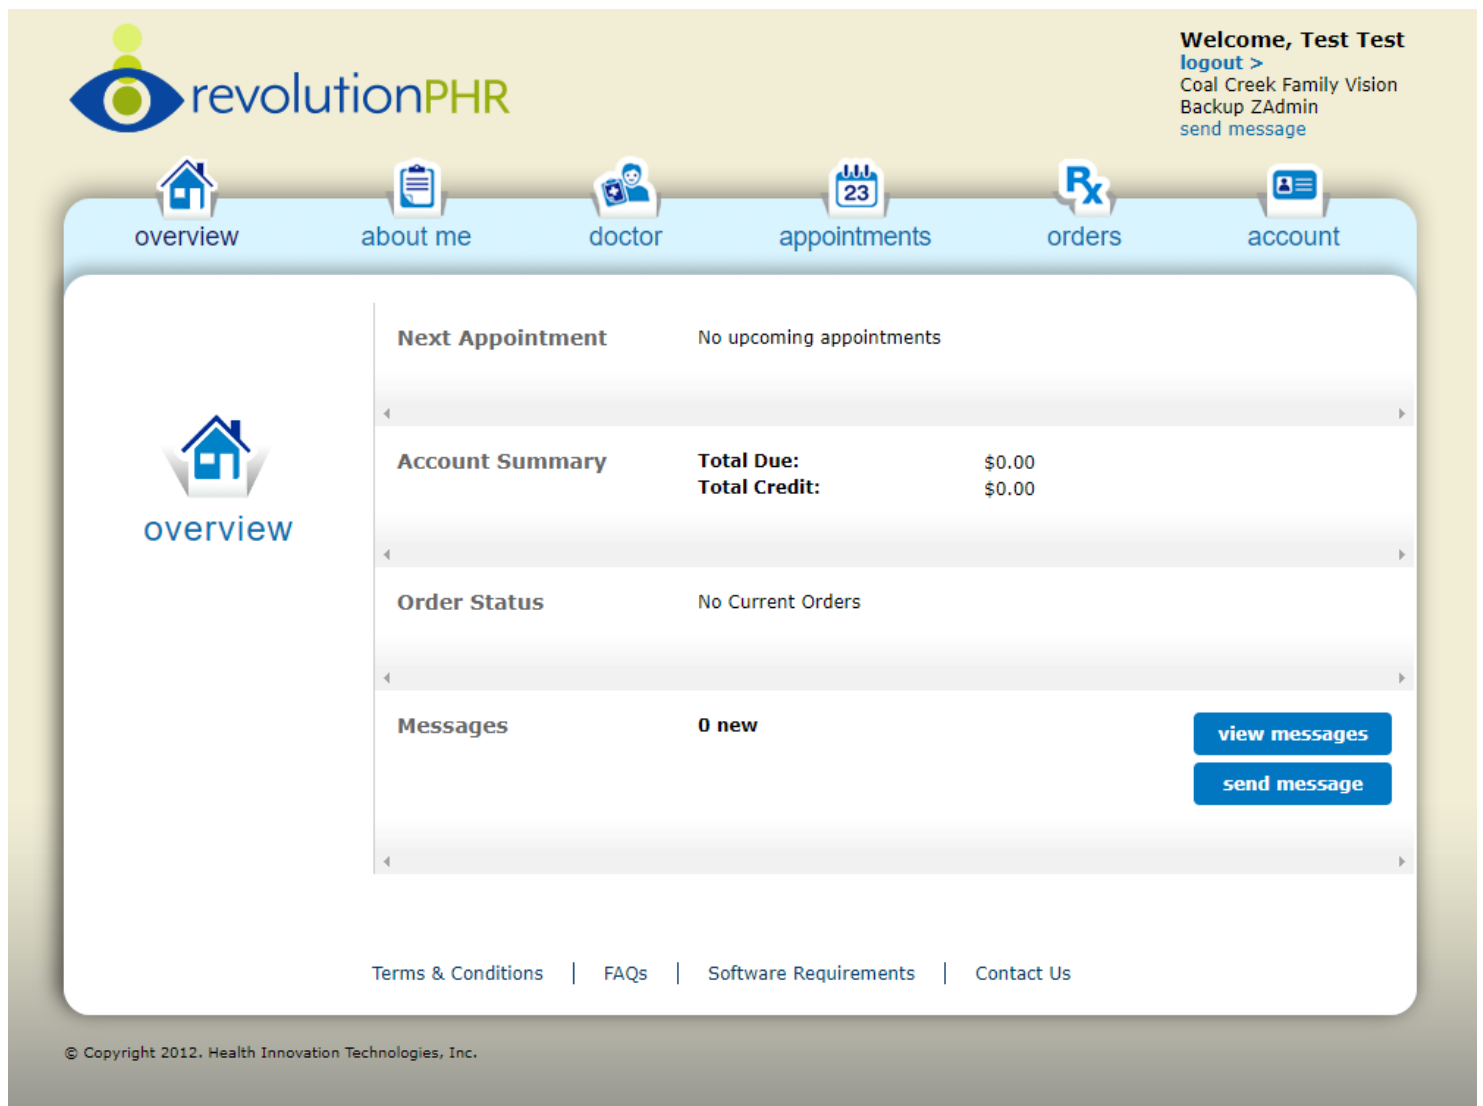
revolutionPHR

Welcome, Test Test
logout >
Coal Creek Family Vision
Backup ZAdmin
send message

overview about me doctor appointments orders account

23

Rx

overview

| Next Appointment | No upcoming appointments | |
|---|---|---|
| Account Summary | Total Due: $0.00 Total Credit: $0.00 | |
| Order Status | No Current Orders | |
| Messages | 0 new | view messages send message |

Terms & Conditions | FAQs | Software Requirements | Contact Us

© Copyright 2012. Health Innovation Technologies, Inc.